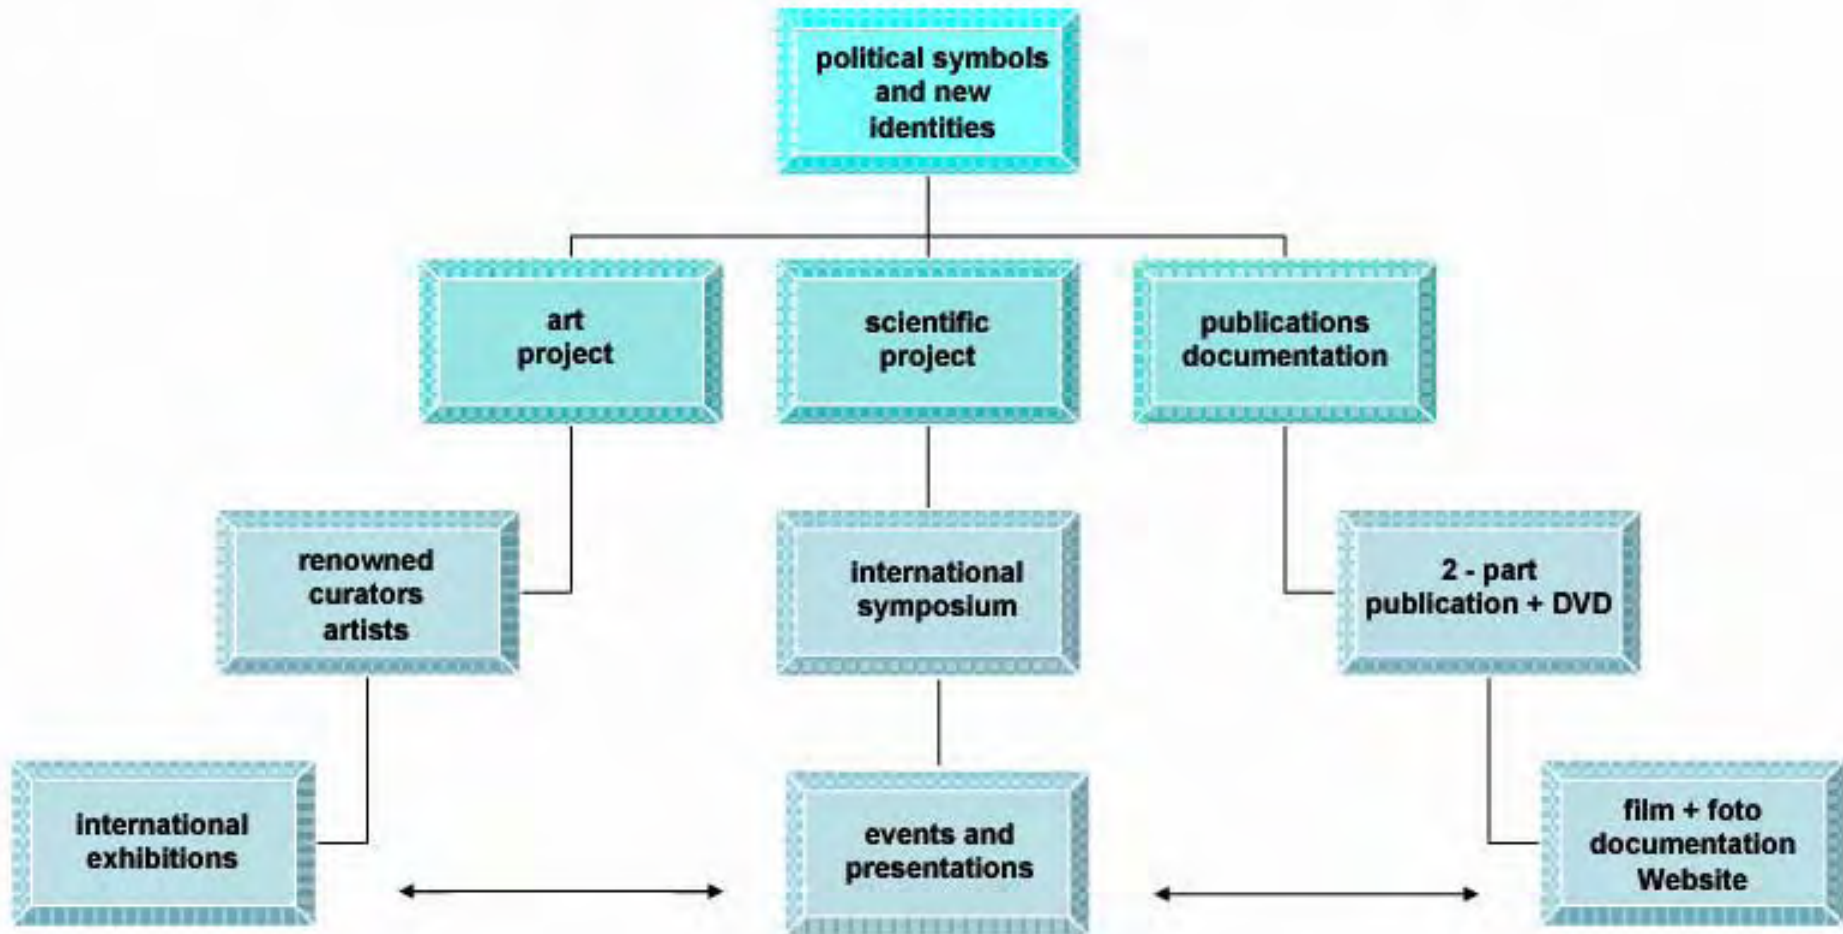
political symbols and new identities

art project

scientific project

publications documentation

renowned curators artists

international symposium

2 - part publication + DVD

international exhibitions

events and presentations

film + foto documentation Website